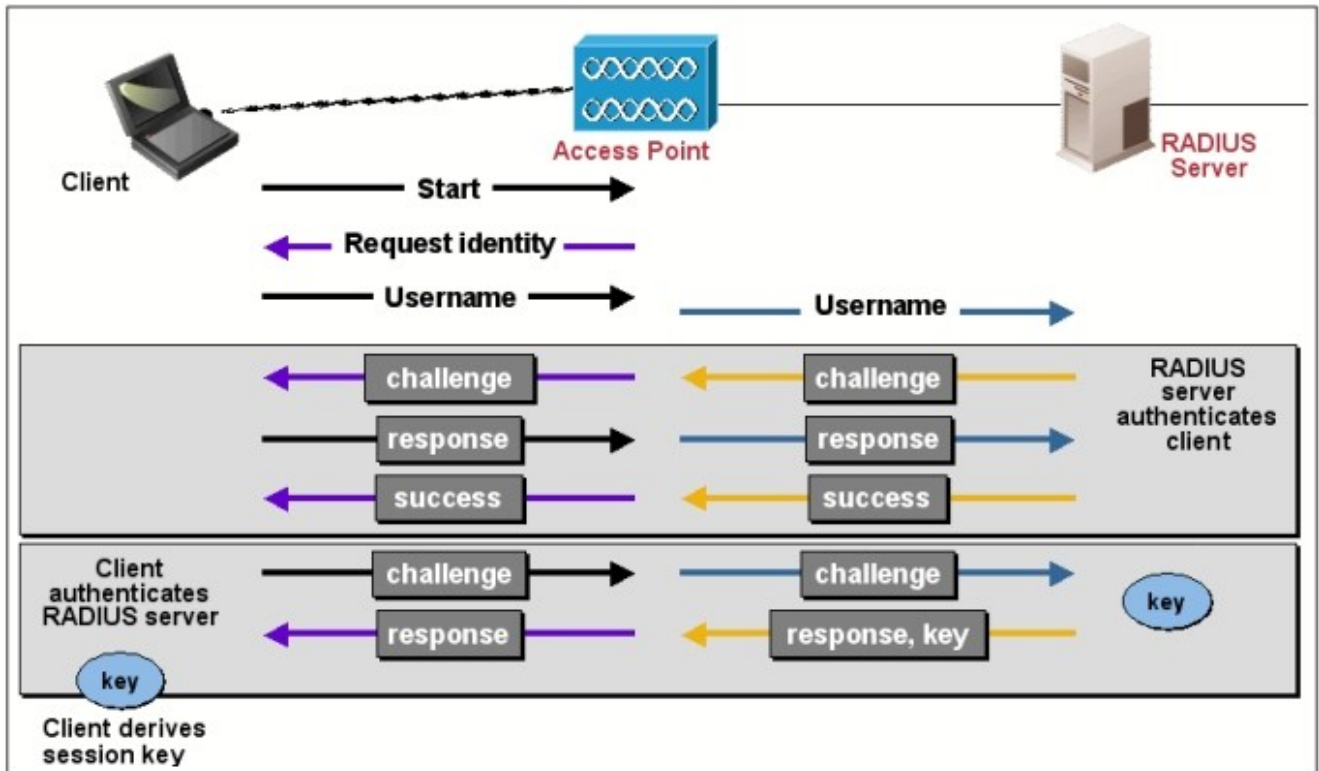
Access Point

Client

RADIUS Server

Start

Request identity

Username

Username

challenge

challenge

RADIUS server authenticates client

response

response

success

success

Client authenticates RADIUS server

challenge

challenge

key

response

response, key

key

Client derives session key